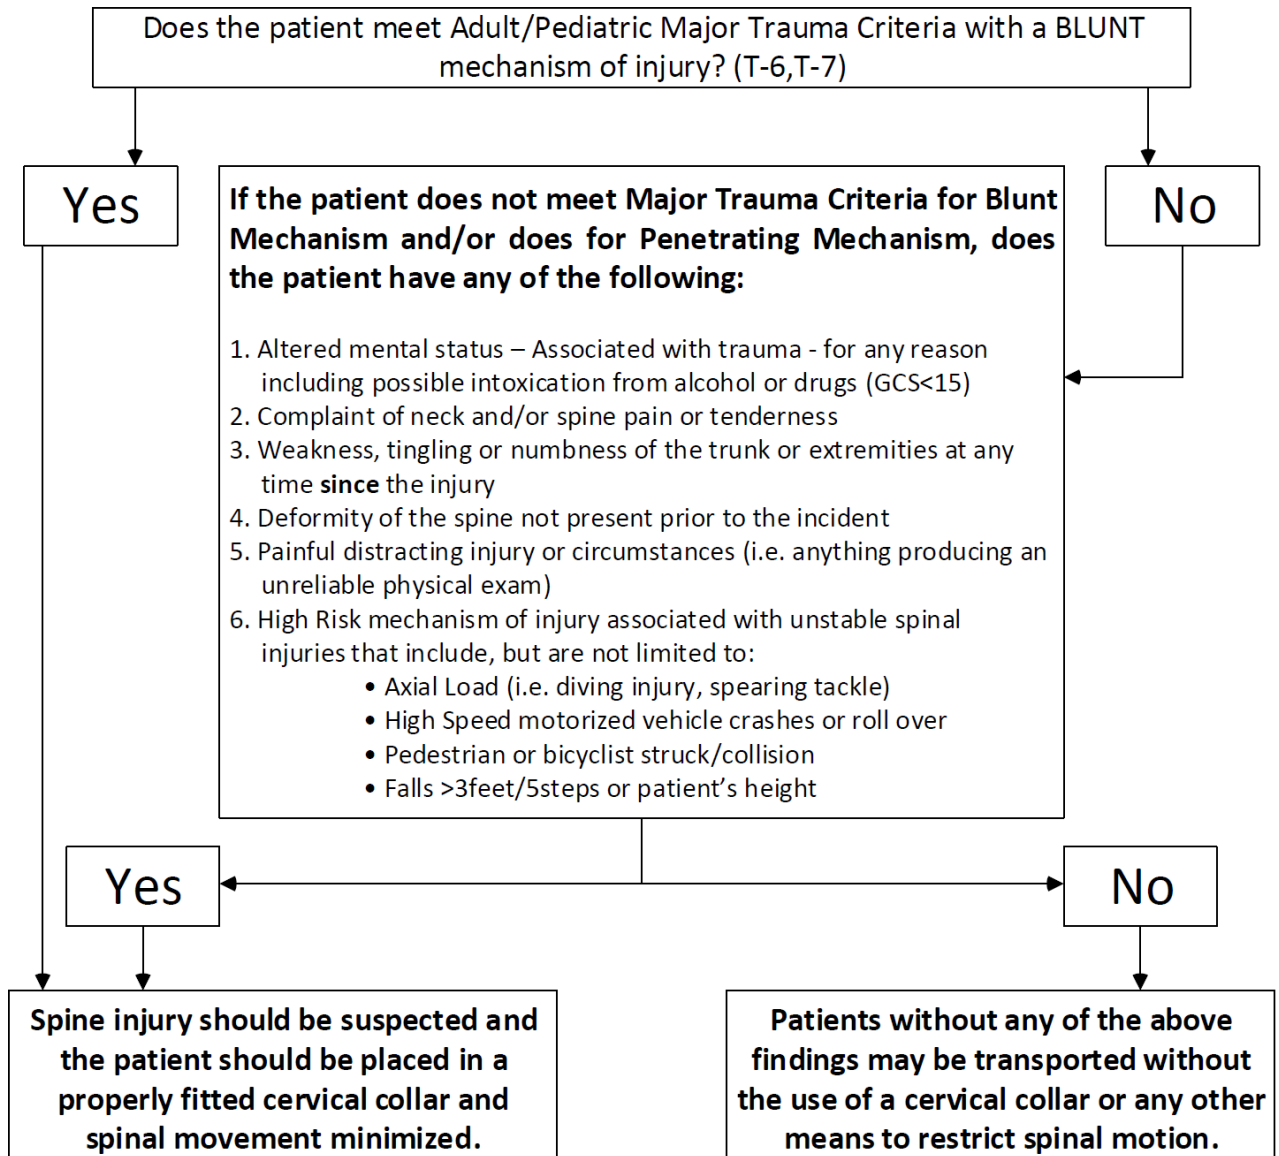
Does the patient meet Adult/Pediatric Major Trauma Criteria with a BLUNT mechanism of injury? (T-6,T-7)

Yes

No

If the patient does not meet Major Trauma Criteria for Blunt Mechanism and/or does for Penetrating Mechanism, does the patient have any of the following:

1. Altered mental status – Associated with trauma - for any reason including possible intoxication from alcohol or drugs (GCS<15)
2. Complaint of neck and/or spine pain or tenderness
3. Weakness, tingling or numbness of the trunk or extremities at any time **since** the injury
4. Deformity of the spine not present prior to the incident
5. Painful distracting injury or circumstances (i.e. anything producing an unreliable physical exam)
6. High Risk mechanism of injury associated with unstable spinal injuries that include, but are not limited to:
• Axial Load (i.e. diving injury, spearing tackle)
• High Speed motorized vehicle crashes or roll over
• Pedestrian or bicyclist struck/collision
• Falls >3feet/5steps or patient’s height

Yes

No

Spine injury should be suspected and the patient should be placed in a properly fitted cervical collar and spinal movement minimized.

Patients without any of the above findings may be transported without the use of a cervical collar or any other means to restrict spinal motion.